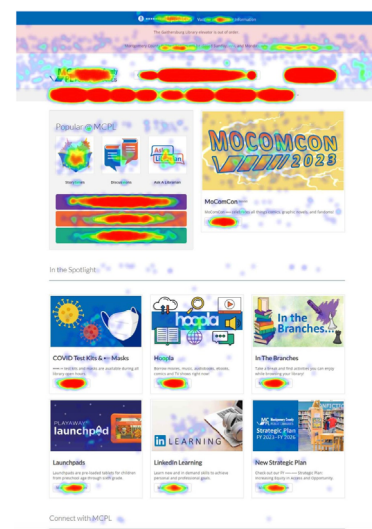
The Gaithersburg Library elevator is out of order.

Popular @ MCPL

Ask A Librarian

MOCOMCON 2023

MoComCon

In the Spotlight

hoopla

In the Branches

COVID Test Kits & Masks

Hoopla

Borrow movies, music, audiobooks, ebooks, comics and TV shows right now!

In The Branches

Take a break and find activities you can enjoy while browsing your library!

PLAYAWAY launchpad

LinkedIn LEARNING

Strategic Plan FY 2022 - FY 2026

Launchpads

Launchpads are pre-loaded tablets for children from preschool age through sixth grade.

LinkedIn Learning

Learn new and in-demand skills to achieve personal and professional goals.

New Strategic Plan

Connect with MCPL